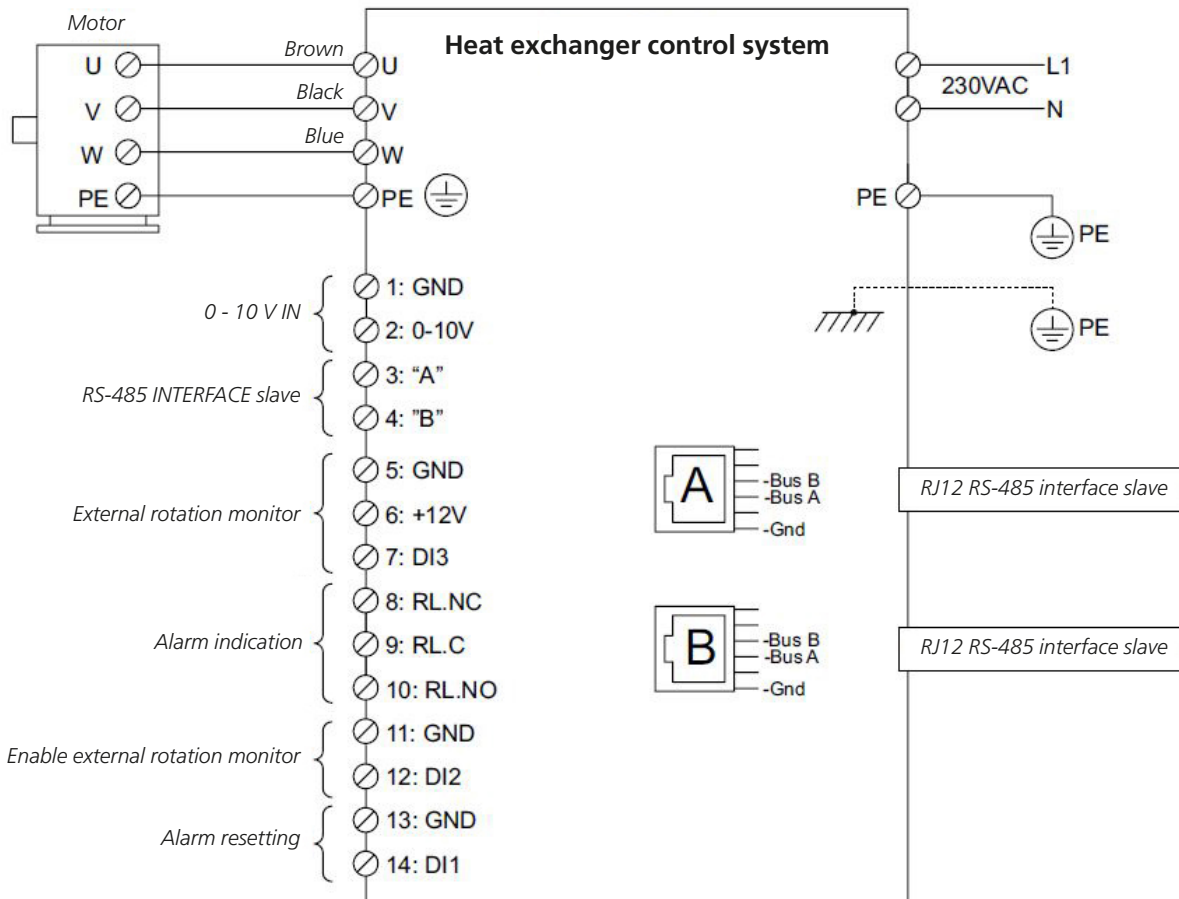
Motor

U
V
W
PE

Brown
Black
Blue

U
V
W
PE

Heat exchanger control system

L1
230VAC
N

PE

PE

PE

0 - 10 V IN
1: GND
2: 0-10V

RS-485 INTERFACE slave
3: “A”
4: ”B”

External rotation monitor
5: GND
6: +12V
7: DI3

Alarm indication
8: RL.NC
9: RL.C
10: RL.NO

Enable external rotation monitor
11: GND
12: DI2

Alarm resetting
13: GND
14: DI1

A
-Bus B
-Bus A
-Gnd

RJ12 RS-485 interface slave

B
-Bus B
-Bus A
-Gnd

RJ12 RS-485 interface slave